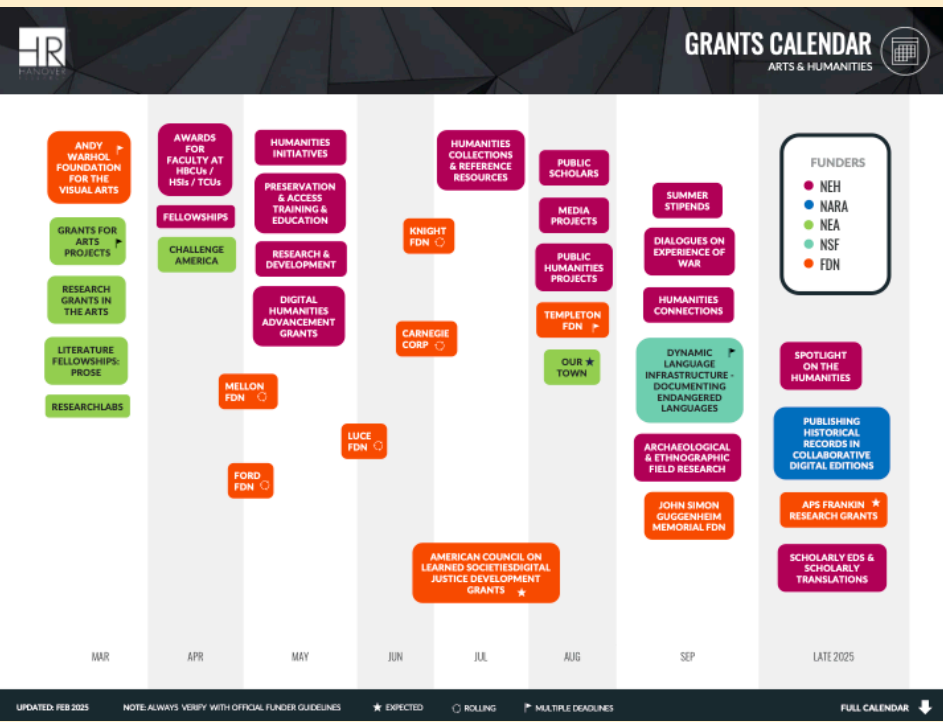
HANOVER

GRANTS CALENDAR
ARTS & HUMANITIES

ANDY WARHOL FOUNDATION FOR THE VISUAL ARTS

GRANTS FOR ARTS PROJECTS

RESEARCH GRANTS IN THE ARTS

LITERATURE FELLOWSHIPS: PROSE

RESEARCHLABS

AWARDS FOR FACULTY AT HBCUs / HSIs / TCUs

FELLOWSHIPS

CHALLENGE AMERICA

MELLON FDN

FORD FDN

HUMANITIES INITIATIVES

PRESERVATION & ACCESS TRAINING & EDUCATION

RESEARCH & DEVELOPMENT

DIGITAL HUMANITIES ADVANCEMENT GRANTS

LUCE FDN

KNIGHT FDN

CARNEGIE CORP

HUMANITIES COLLECTIONS & REFERENCE RESOURCES

AMERICAN COUNCIL ON LEARNED SOCIETIESDIGITAL JUSTICE DEVELOPMENT GRANTS

PUBLIC SCHOLARS

MEDIA PROJECTS

PUBLIC HUMANITIES PROJECTS

TEMPLETON FDN

OUR TOWN

SUMMER STIPENDS

DIALOGUES ON EXPERIENCE OF WAR

HUMANITIES CONNECTIONS

DYNAMIC LANGUAGE INFRASTRUCTURE - DOCUMENTING ENDANGERED LANGUAGES

ARCHAEOLOGICAL & ETHNOGRAPHIC FIELD RESEARCH

JOHN SIMON GUGGENHEIM MEMORIAL FDN

FUNDERS
NEH
NARA
NEA
NSF
FDN

SPOTLIGHT ON THE HUMANITIES

PUBLISHING HISTORICAL RECORDS IN COLLABORATIVE DIGITAL EDITIONS

APS FRANKIN RESEARCH GRANTS

SCHOLARLY EDS & SCHOLARLY TRANSLATIONS

MAR APR MAY JUN JUL AUG SEP LATE 2025

UPDATED: FEB 2025 NOTE: ALWAYS VERIFY WITH OFFICIAL FUNDER GUIDELINES EXPECTED ROLLING MULTIPLE DEADLINES FULL CALENDAR